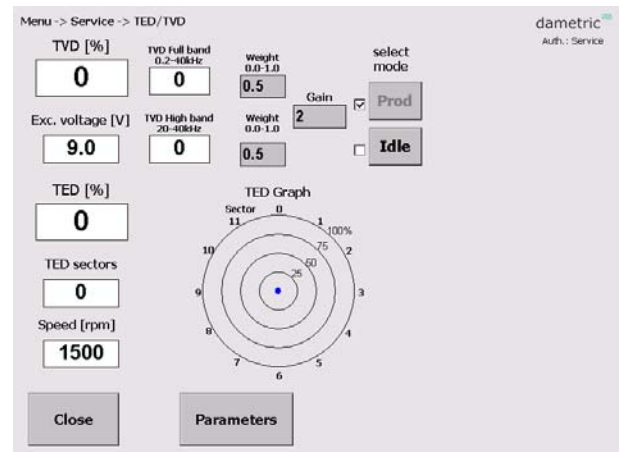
Menu -> Service -> TED/TVD

dametric
Auth.: Service

TVD [%]
0

TVD Full band
0.2-40kHz
0

Weight
0.0-1.0
0.5

select
mode

Prod

Gain
2

Exc. voltage [V]
9.0

TVD High band
20-40kHz
0

Weight
0.0-1.0
0.5

Idle

TED [%]
0

TED Graph

Sector
0
1
2
3
4
5
6
7
8
9
10
11
100%
75
50
25

TED sectors
0

Speed [rpm]
1500

Close

Parameters